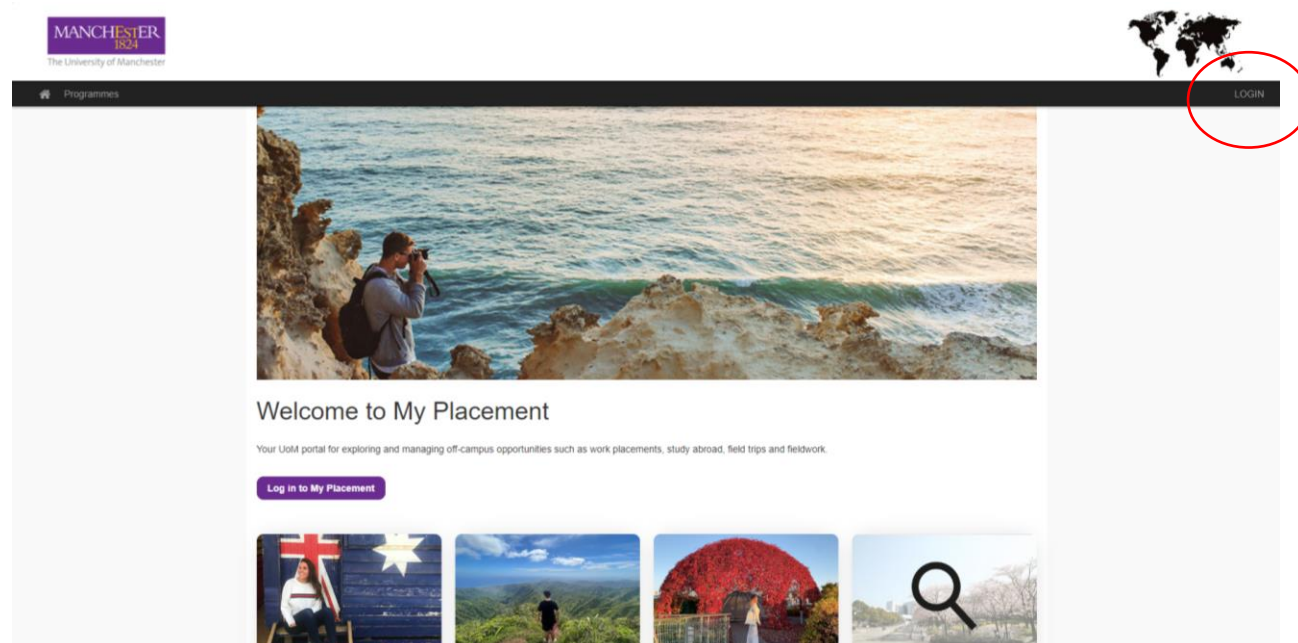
MANCHESTER
1824
The University of Manchester

Programmes

LOGIN

Welcome to My Placement

Your UoM portal for exploring and managing off-campus opportunities such as work placements, study abroad, field trips and fieldwork.

Log in to My Placement